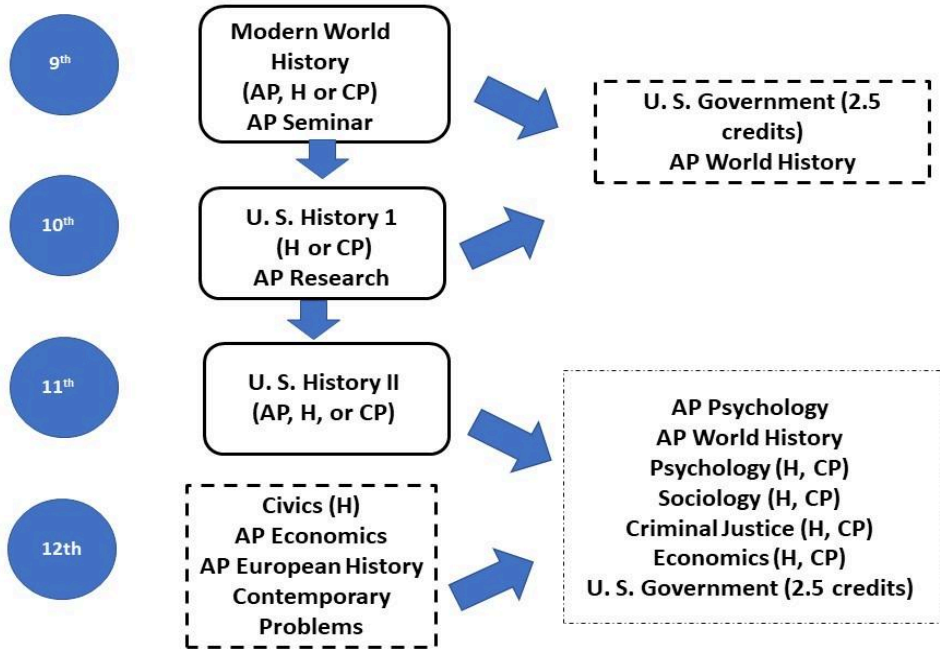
$9^{th}$

Modern World History (AP, H or CP) AP Seminar

U. S. Government (2.5 credits) AP World History

$10^{th}$

U. S. History 1 (H or CP) AP Research

$11^{th}$

U. S. History II (AP, H, or CP)

AP Psychology
AP World History
Psychology (H, CP)
Sociology (H, CP)
Criminal Justice (H, CP)
Economics (H, CP)
U. S. Government (2.5 credits)

12th

Civics (H)
AP Economics
AP European History
Contemporary Problems